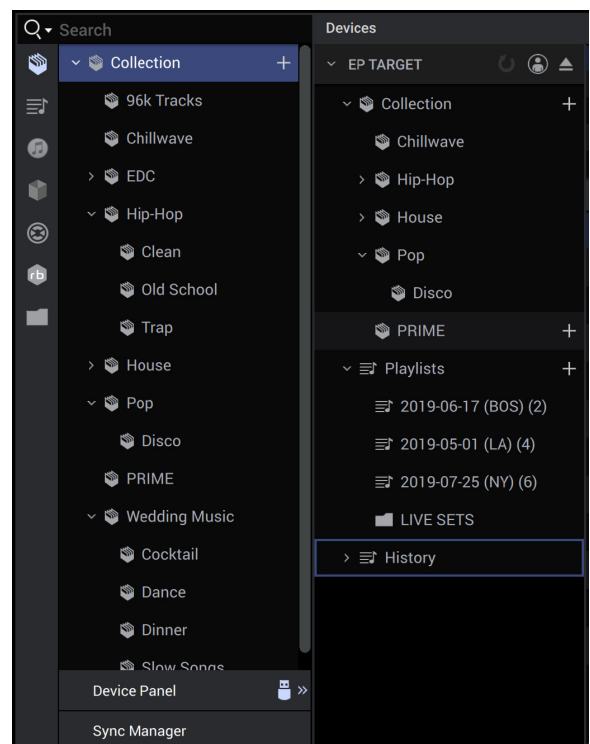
Search

Collection +
96k Tracks
Chillwave
EDC
Hip-Hop
Clean
Old School
Trap
House
Pop
Disco
PRIME
Wedding Music
Cocktail
Dance
Dinner
Slow Songs

Device Panel »
Sync Manager

Devices
EP TARGET
Collection +
Chillwave
Hip-Hop
House
Pop
Disco
PRIME +
Playlists +
2019-06-17 (BOS) (2)
2019-05-01 (LA) (4)
2019-07-25 (NY) (6)
LIVE SETS
History